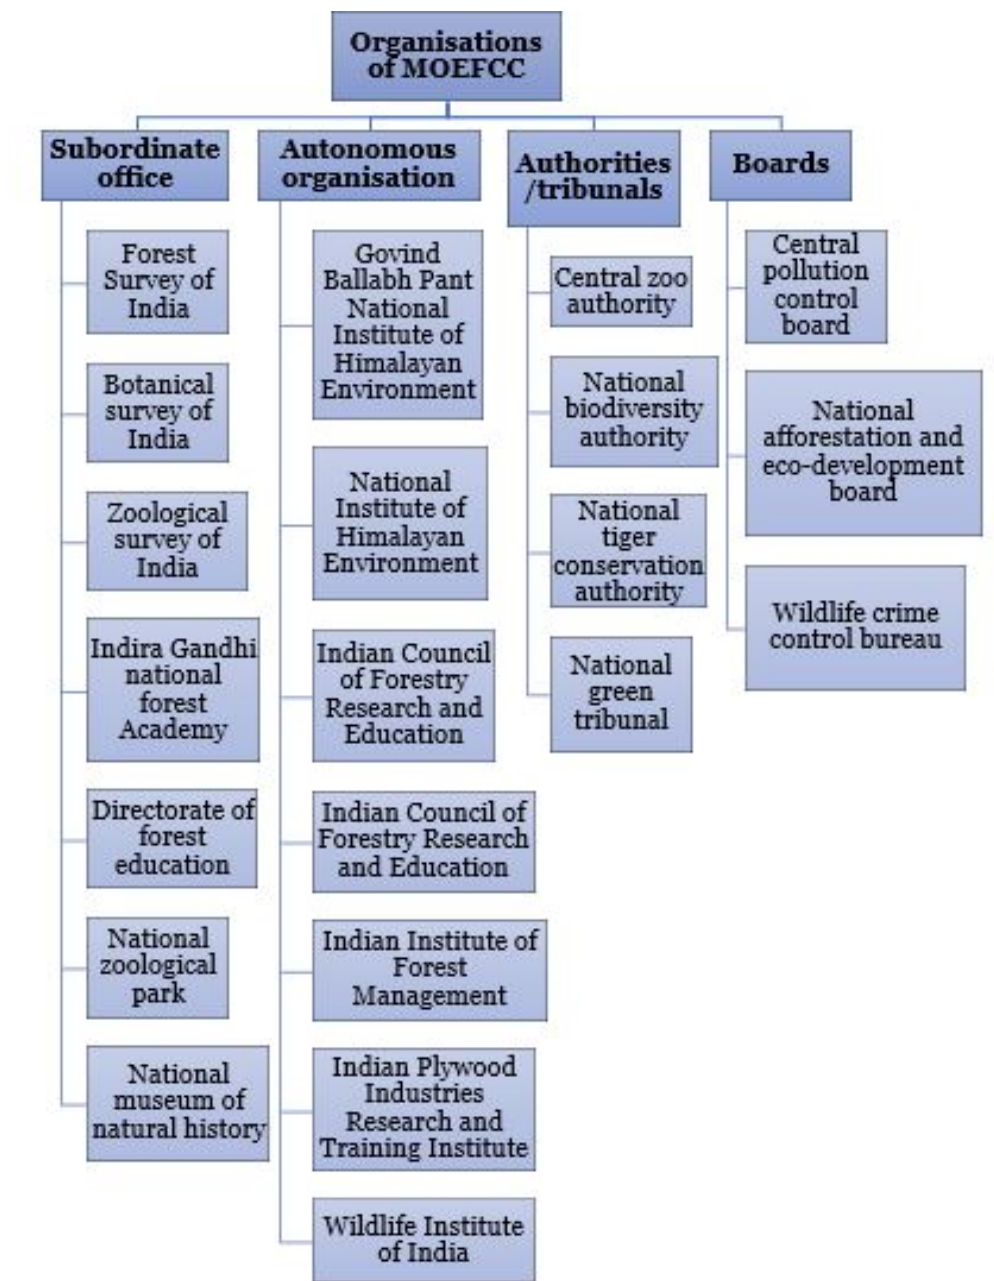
Organisations of MOEFCC

Subordinate office

Forest Survey of India

Botanical survey of India

Zoological survey of India

Indira Gandhi national forest Academy

Directorate of forest education

National zoological park

National museum of natural history

Autonomous organisation

Govind Ballabh Pant National Institute of Himalayan Environment

National Institute of Himalayan Environment

Indian Council of Forestry Research and Education

Indian Council of Forestry Research and Education

Indian Institute of Forest Management

Indian Plywood Industries Research and Training Institute

Wildlife Institute of India

Authorities /tribunals

Central zoo authority

National biodiversity authority

National tiger conservation authority

National green tribunal

Boards

Central pollution control board

National afforestation and eco-development board

Wildlife crime control bureau